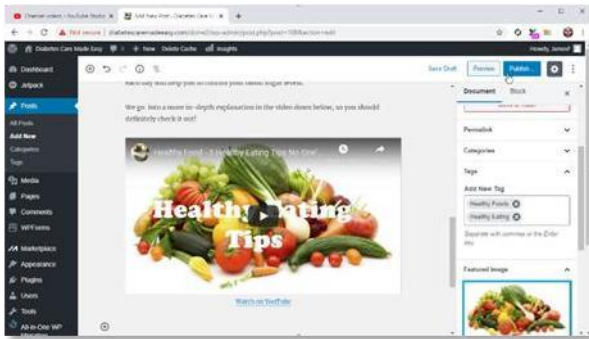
Channel content - YouTube Studio ×
Add New Post ‹ Diabetes Care M ×
+
← → C ▲ Not secure | diabetescaremadeeasy.com/wp-admin/post.php?post=1088&action=edit
Diabetes Care Made Easy
+ New
Delete Cache
Insights
Howdy, Jamesf
Dashboard
Jetpack
Posts
All Posts
Add New
Categories
Tags
Media
Pages
Comments
WPForms
Marketplace
Appearance
Plugins
Users
Tools
All-in-One WP Migration
Save Draft
Preview
Publish...
Document
Block
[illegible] each day will help you to control your blood sugar levels.
We go into a more in-depth explanation in the video down below, so you should definitely check it out!
Healthy Food - 5 Healthy Eating Tips No One...
Healthy Eating Tips
Watch on YouTube
Permalink
Categories
Tags
Add New Tag
Healthy Foods
Healthy Eating
Separate with commas or the Enter key.
Featured image